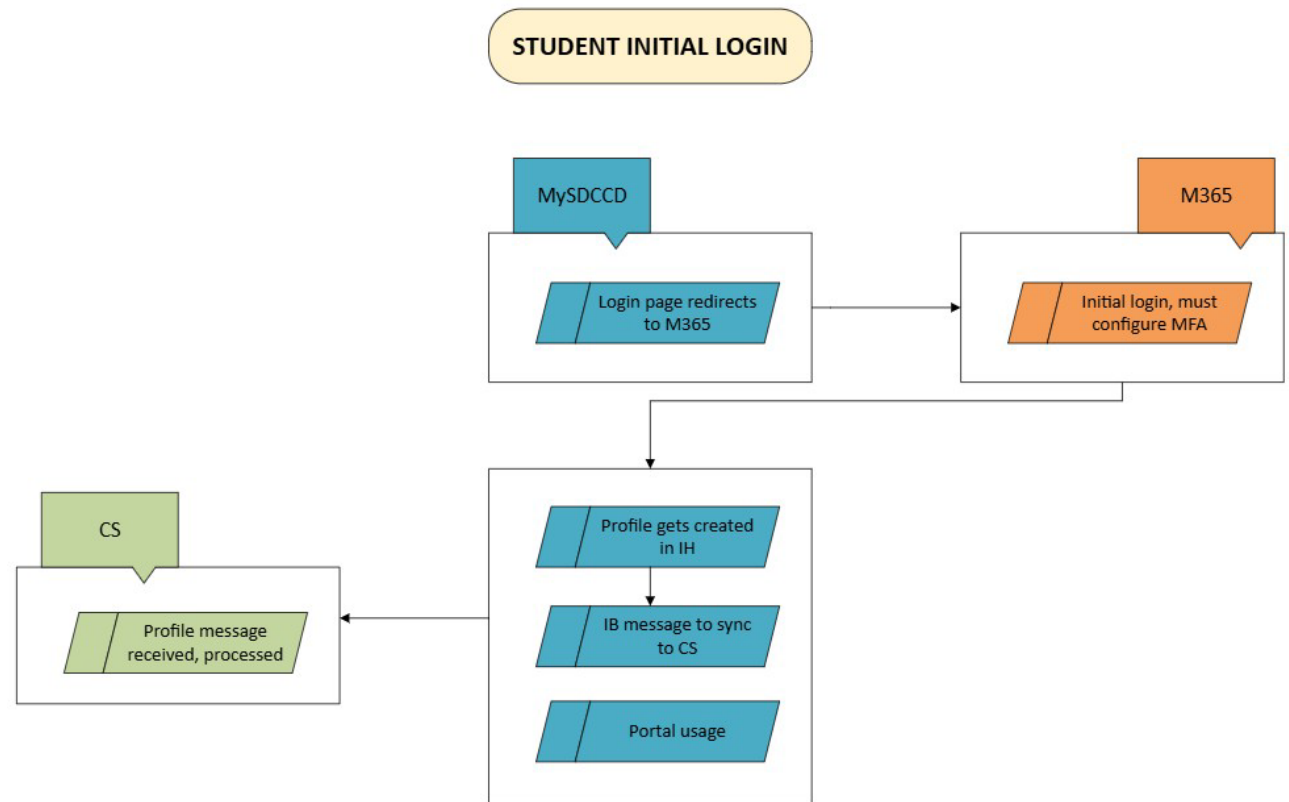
STUDENT INITIAL LOGIN

MySDCCD

Login page redirects to M365

M365

Initial login, must configure MFA

Profile gets created in IH

IB message to sync to CS

Portal usage

CS

Profile message received, processed